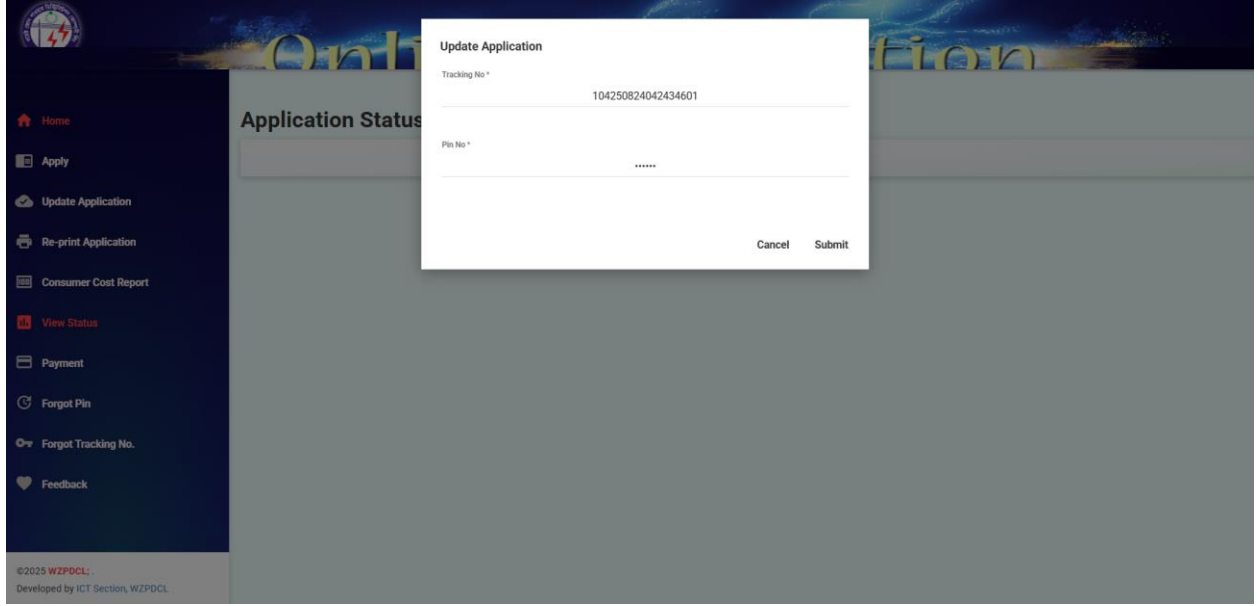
Onli tion

Home

Apply

Update Application

Re-print Application

Consumer Cost Report

View Status

Payment

Forgot Pin

Forgot Tracking No.

Feedback

©2025 WZPDCL;

Developed by ICT Section, WZPDCL

Application Status

Update Application

Tracking No *

104250824042434601

Pin No *

••••••

Cancel Submit